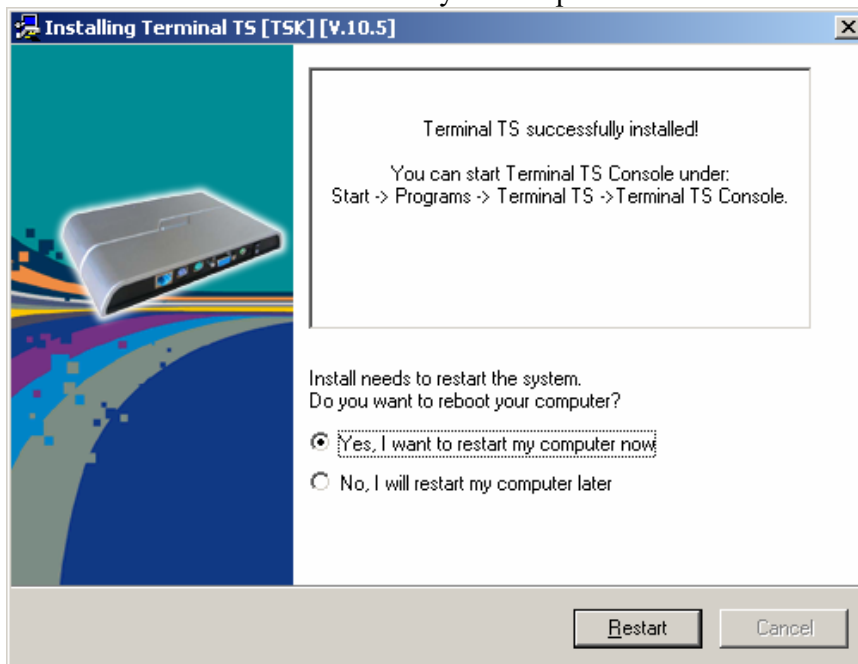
Installing Terminal TS [TSK] [V.10.5]

Terminal TS successfully installed!

You can start Terminal TS Console under:
Start -> Programs -> Terminal TS ->Terminal TS Console.

Install needs to restart the system.
Do you want to reboot your computer?

Yes, I want to restart my computer now

No, I will restart my computer later

Restart

Cancel